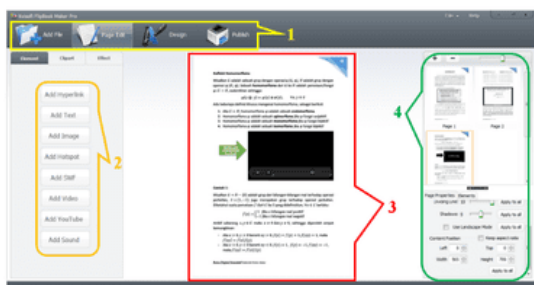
Kvisoft FlipBook Maker Pro

Add File

Page Edit

Design

Publish

1

Element

Clipart

Effect

Add Hyperlink

Add Text

Add Image

Add Hotspot

Add SWF

Add Video

Add YouTube

Add Sound

2

3

4

Page 1

Page 2

Apply to all

Apply to all

Apply to all